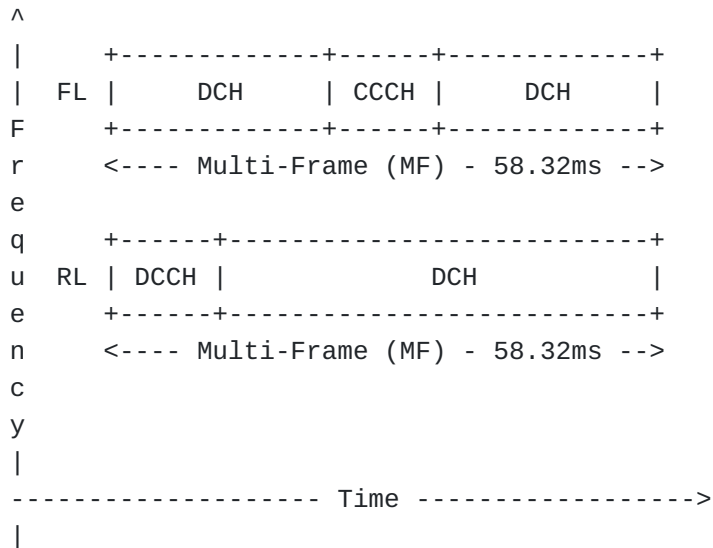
^
|     +-------------+------+-------------+
|  FL |     DCH     | CCCH |     DCH     |
F     +-------------+------+-------------+
r     <---- Multi-Frame (MF) - 58.32ms -->
e
q     +------+---------------------------+
u  RL | DCCH |            DCH            |
e     +------+---------------------------+
n     <---- Multi-Frame (MF) - 58.32ms -->
c
y
|
------------------- Time ----------------->
|